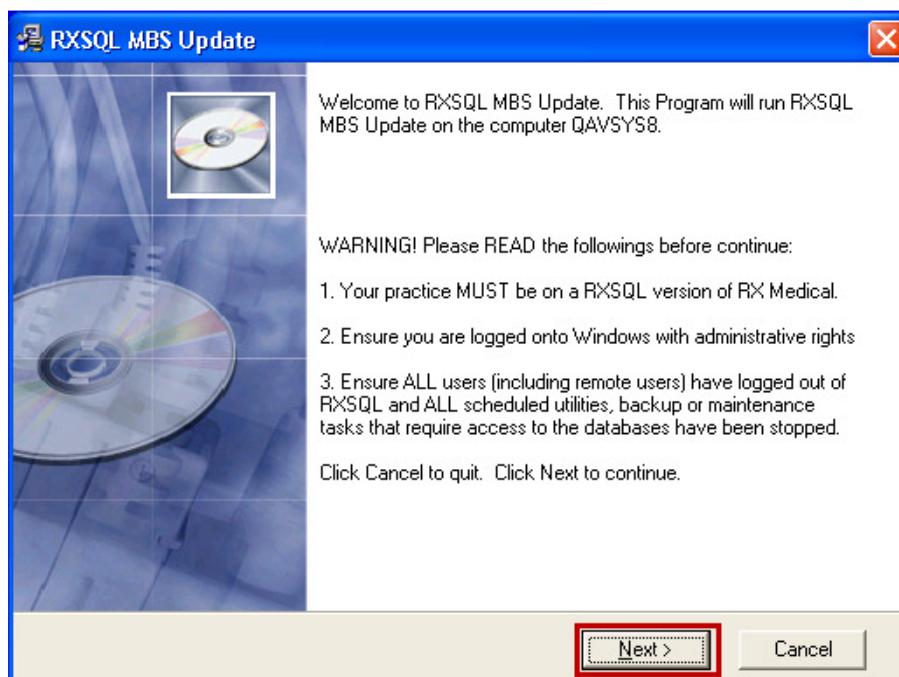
RXSQL MBS Update

Welcome to RXSQL MBS Update. This Program will run RXSQL MBS Update on the computer QAVSYS8.

WARNING! Please READ the followings before continue:

1. Your practice MUST be on a RXSQL version of RX Medical.

2. Ensure you are logged onto Windows with administrative rights

3. Ensure ALL users (including remote users) have logged out of RXSQL and ALL scheduled utilities, backup or maintenance tasks that require access to the databases have been stopped.

Click Cancel to quit. Click Next to continue.

Next >

Cancel